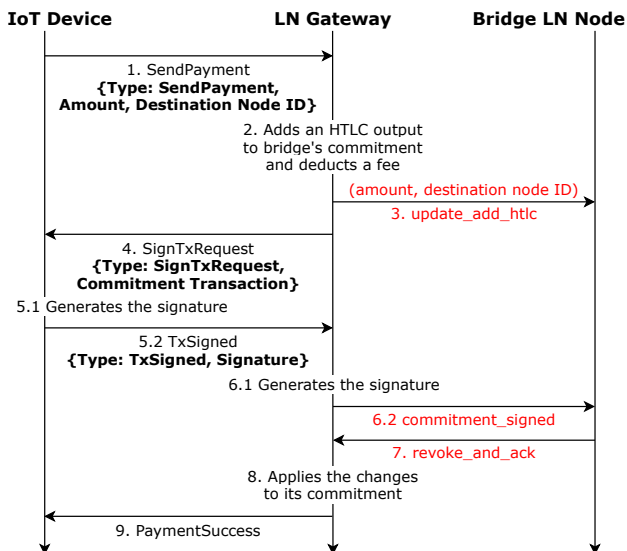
IoT Device
LN Gateway
Bridge LN Node

1. SendPayment
{Type: SendPayment, Amount, Destination Node ID}

2. Adds an HTLC output to bridge's commitment and deducts a fee

(amount, destination node ID)
3. update_add_htlc

4. SignTxRequest
{Type: SignTxRequest, Commitment Transaction}

5.1 Generates the signature

5.2 TxSigned
{Type: TxSigned, Signature}

6.1 Generates the signature

6.2 commitment_signed

7. revoke_and_ack

8. Applies the changes to its commitment

9. PaymentSuccess